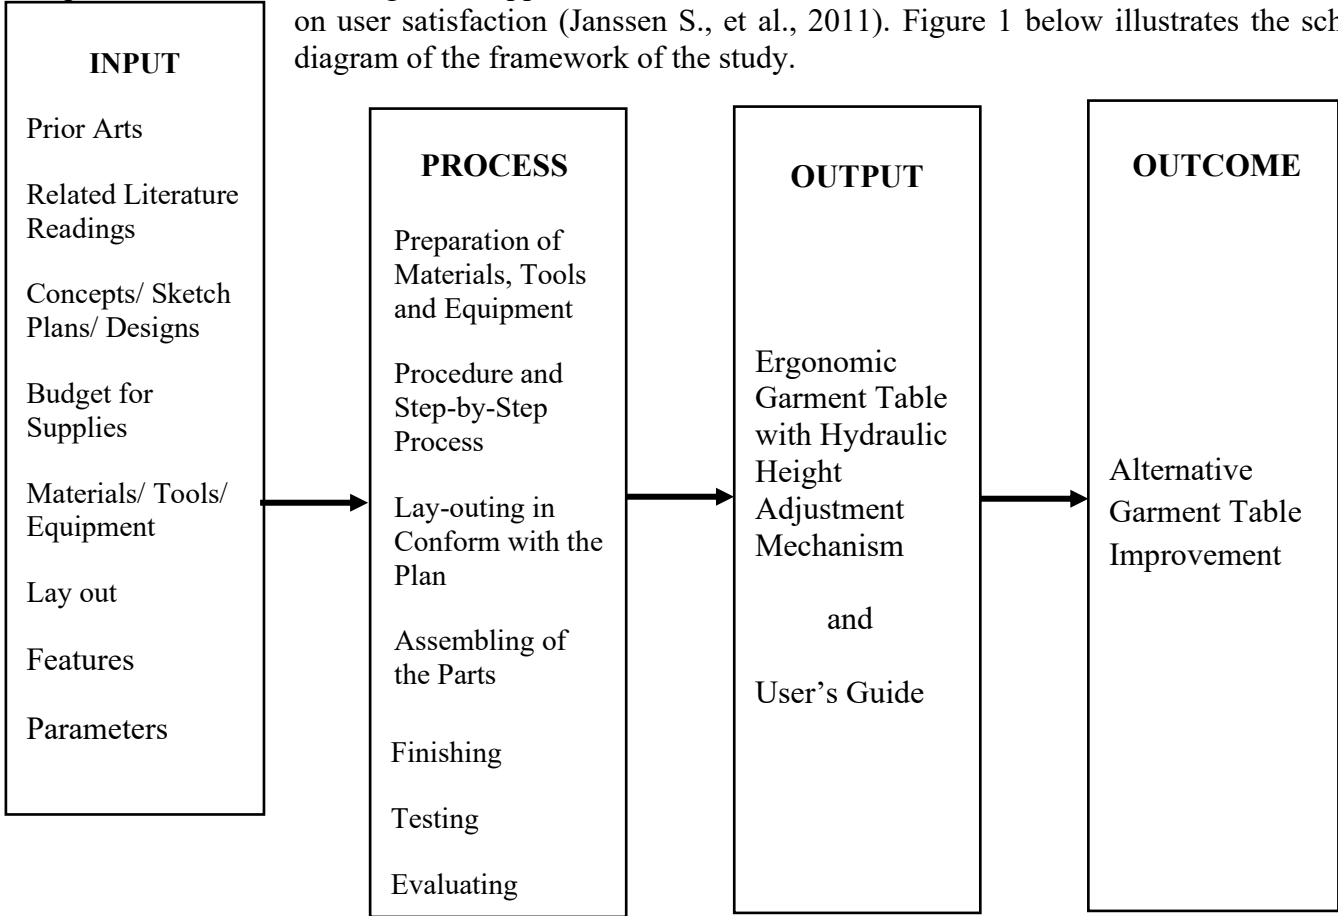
on user satisfaction (Janssen S., et al., 2011). Figure 1 below illustrates the sch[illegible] diagram of the framework of the study.

INPUT

Prior Arts

Related Literature Readings

Concepts/ Sketch Plans/ Designs

Budget for Supplies

Materials/ Tools/ Equipment

Lay out

Features

Parameters

PROCESS

Preparation of Materials, Tools and Equipment

Procedure and Step-by-Step Process

Lay-outing in Conform with the Plan

Assembling of the Parts

Finishing

Testing

Evaluating

OUTPUT

Ergonomic Garment Table with Hydraulic Height Adjustment Mechanism

and

User's Guide

OUTCOME

Alternative Garment Table Improvement